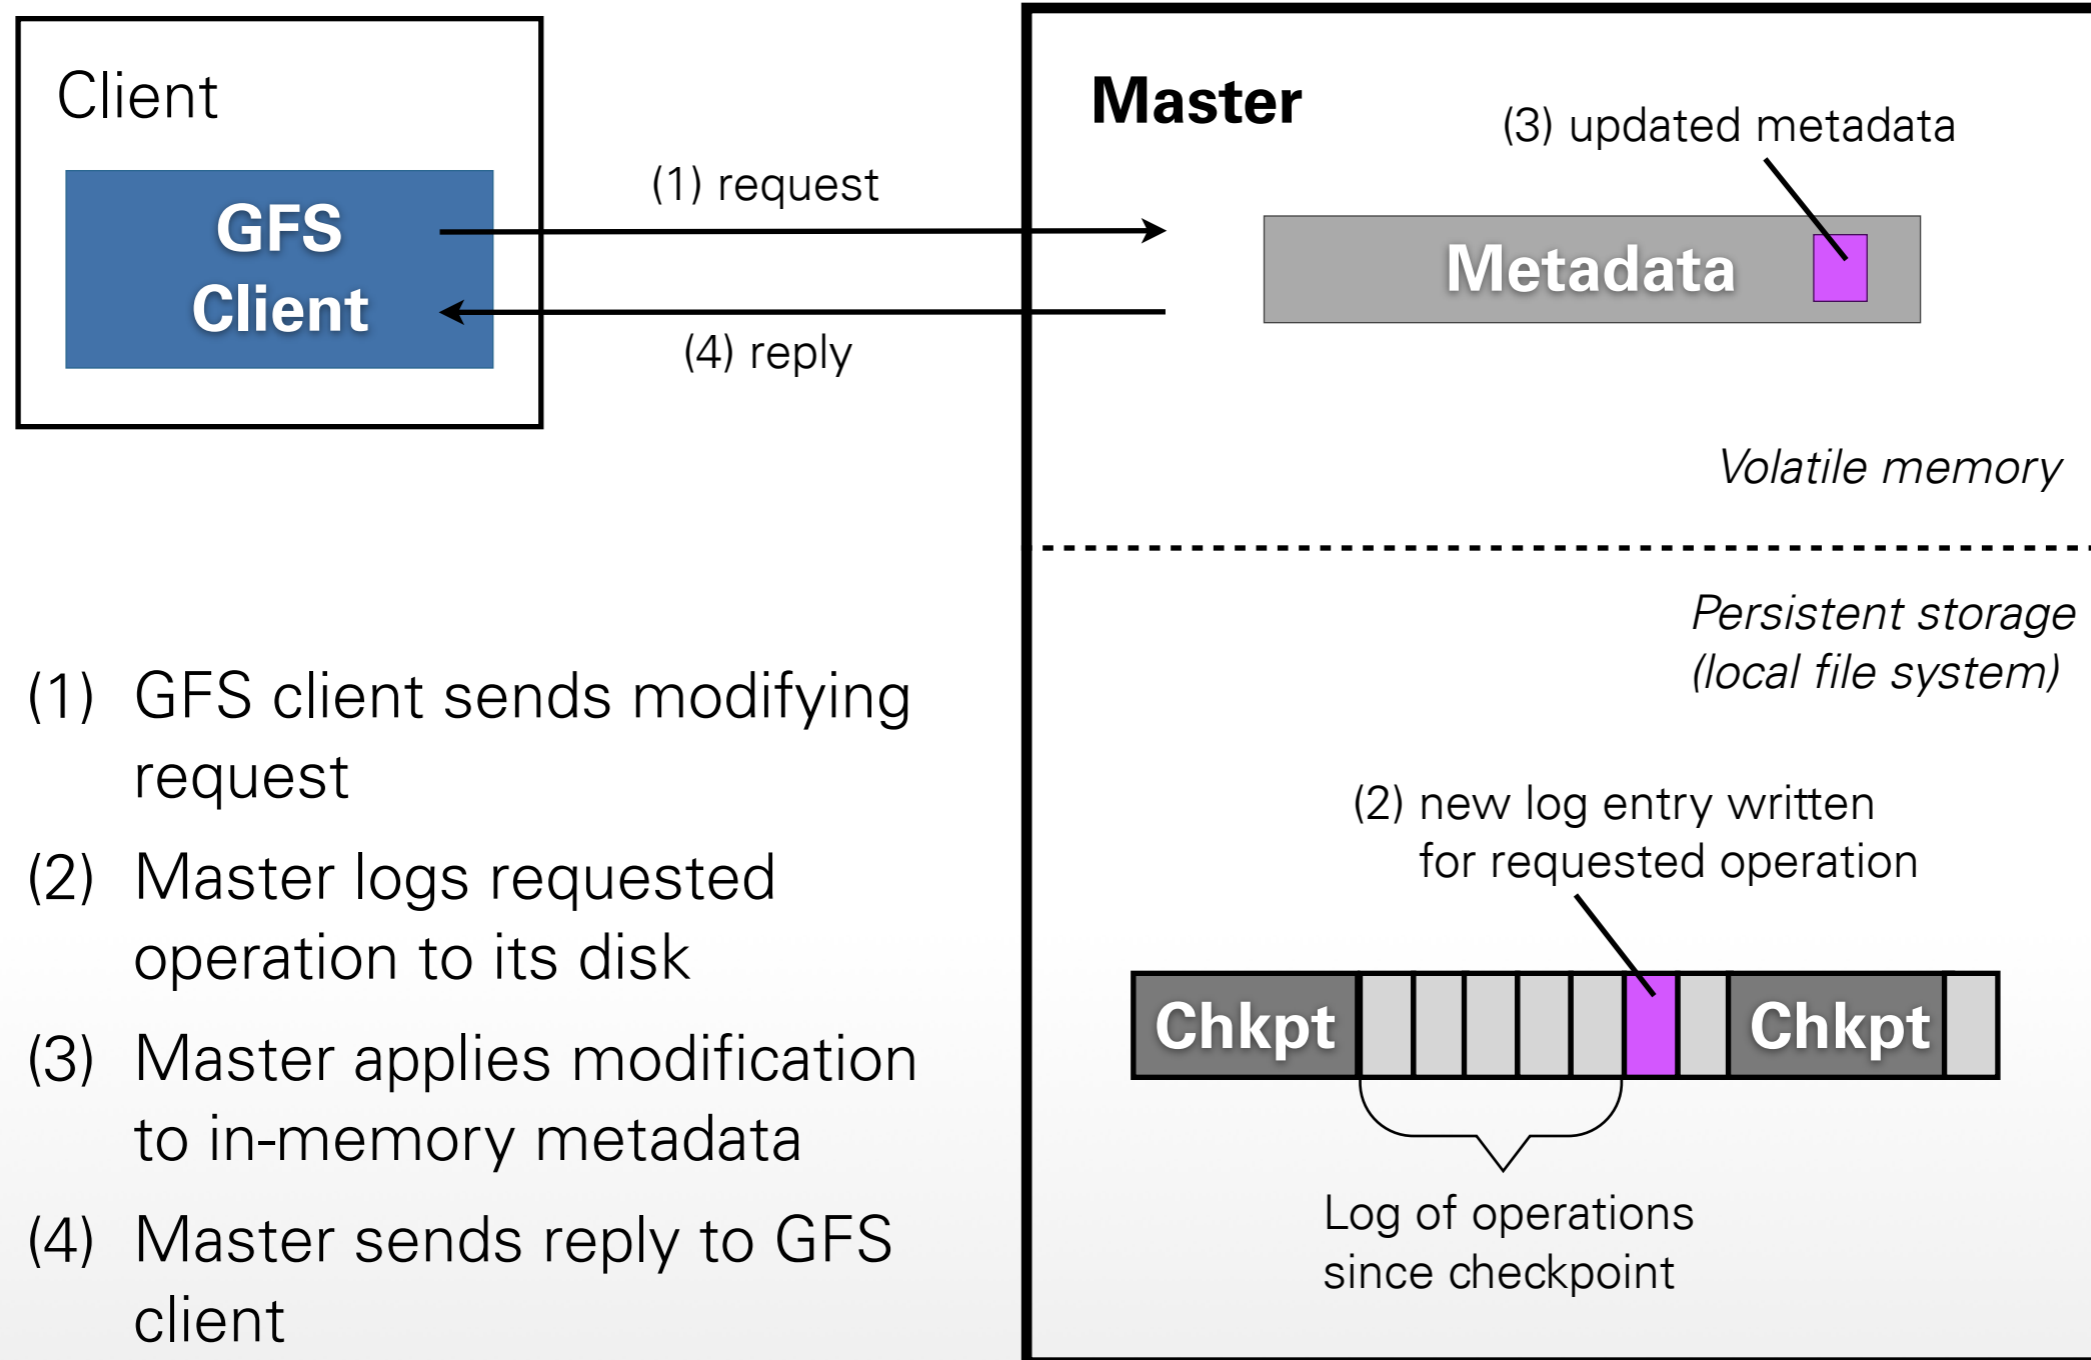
Client

GFS Client

(1) request

(4) reply

Master

(3) updated metadata

Metadata

Volatile memory

Persistent storage (local file system)

(2) new log entry written for requested operation

Chkpt

Chkpt

Log of operations since checkpoint

(1) GFS client sends modifying request

(2) Master logs requested operation to its disk

(3) Master applies modification to in-memory metadata

(4) Master sends reply to GFS client